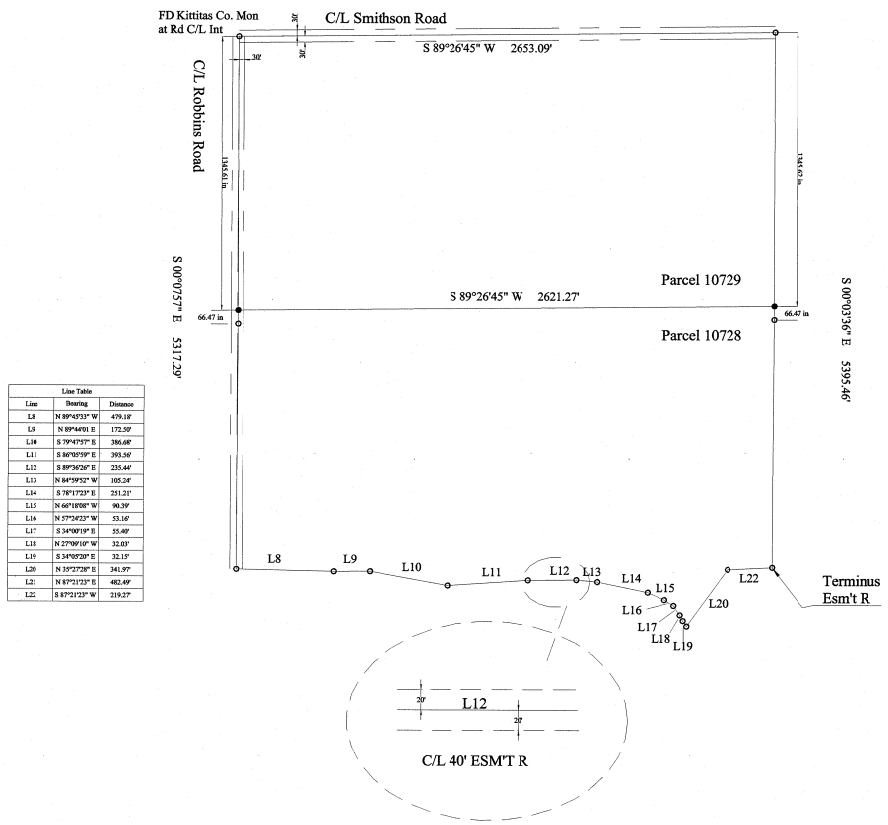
FD Kittitas Co. Mon at Rd C/L Int

C/L Smithson Road

30'

30'

30'

S 89°26'45" W 2653.09'

C/L Robbins Road

1345.61 in

1345.67 in

S 00°07'57" E 5317.29'

66.47 in

S 89°26'45" W 2621.27'

Parcel 10729

Parcel 10728

66.47 in

S 00°03'36" E 5395.46'

| Line Table | | |
|---|---|---|
| Line | Bearing | Distance |
| L8 | N 89°45'33" W | 479.18' |
| L9 | N 89°44'01 E | 172.50' |
| L10 | S 79°47'57" E | 386.68' |
| L11 | S 86°05'59" E | 393.56' |
| L12 | S 89°36'26" E | 235.44' |
| L13 | N 84°59'52" W | 105.24' |
| L14 | S 78°17'23" E | 251.21' |
| L15 | N 66°18'08" W | 90.39' |
| L16 | N 57°24'23" W | 53.16' |
| L17 | S 34°00'19" E | 55.40' |
| L18 | N 27°09'10" W | 32.03' |
| L19 | S 34°05'20" E | 32.15' |
| L20 | N 35°27'28" E | 341.97' |
| L21 | N 87°21'23" E | 482.49' |
| L22 | S 87°21'23" W | 219.27' |

L8 L9 L10 L11 L12 L13 L14 L15 L16 L17 L18 L19 L20 L22

Terminus Esm't R

20'

L12

20'

C/L 40' ESM'T R